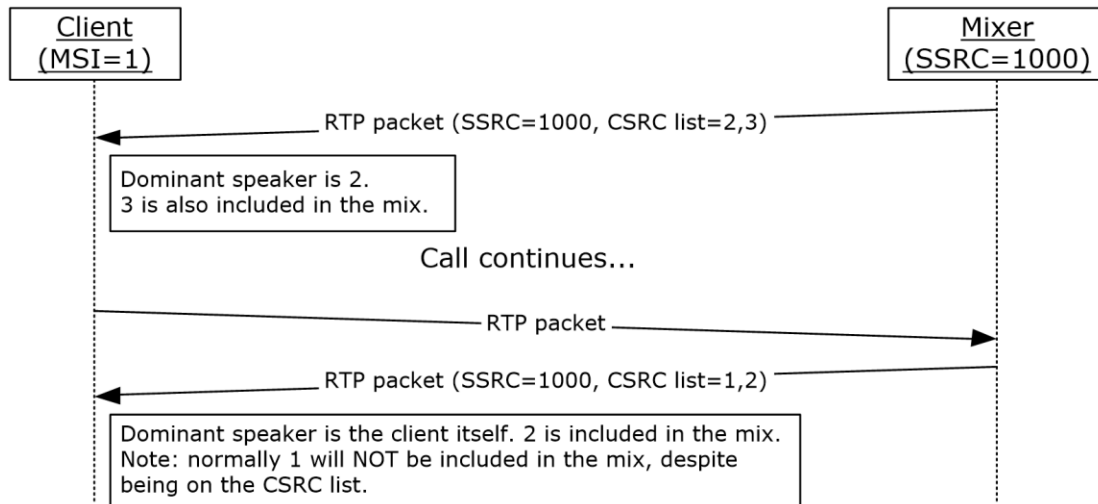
Client
(MSI=1)

Mixer
(SSRC=1000)

RTP packet (SSRC=1000, CSRC list=2,3)

Dominant speaker is 2.
3 is also included in the mix.

Call continues...

RTP packet

RTP packet (SSRC=1000, CSRC list=1,2)

Dominant speaker is the client itself. 2 is included in the mix.
Note: normally 1 will NOT be included in the mix, despite being on the CSRC list.